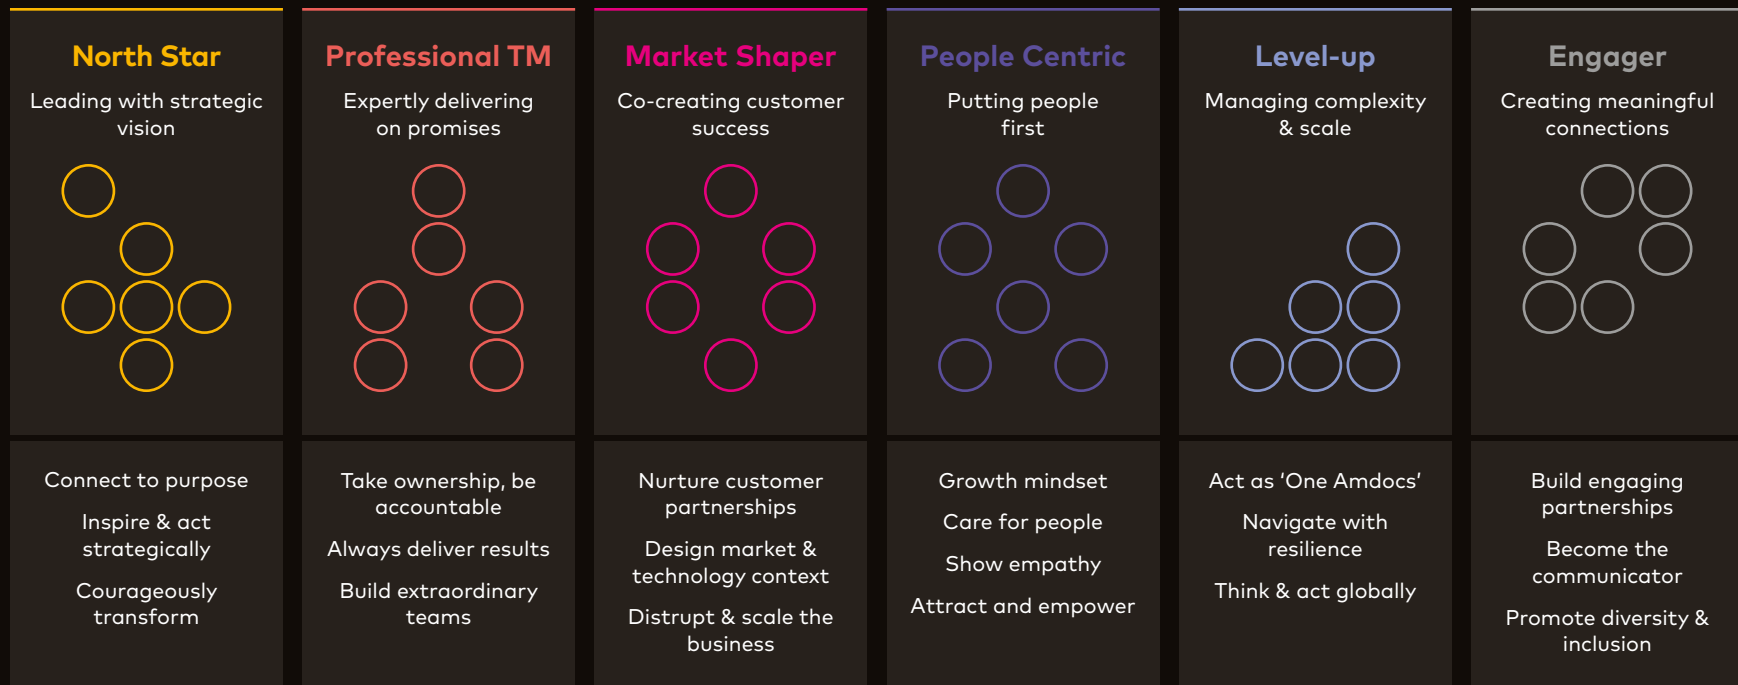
North Star

Leading with strategic vision

Connect to purpose

Inspire & act strategically

Courageously transform

Professional TM

Expertly delivering on promises

Take ownership, be accountable

Always deliver results

Build extraordinary teams

Market Shaper

Co-creating customer success

Nurture customer partnerships

Design market & technology context

Distrupt & scale the business

People Centric

Putting people first

Growth mindset

Care for people

Show empathy

Attract and empower

Level-up

Managing complexity & scale

Act as 'One Amdocs'

Navigate with resilience

Think & act globally

Engager

Creating meaningful connections

Build engaging partnerships

Become the communicator

Promote diversity & inclusion